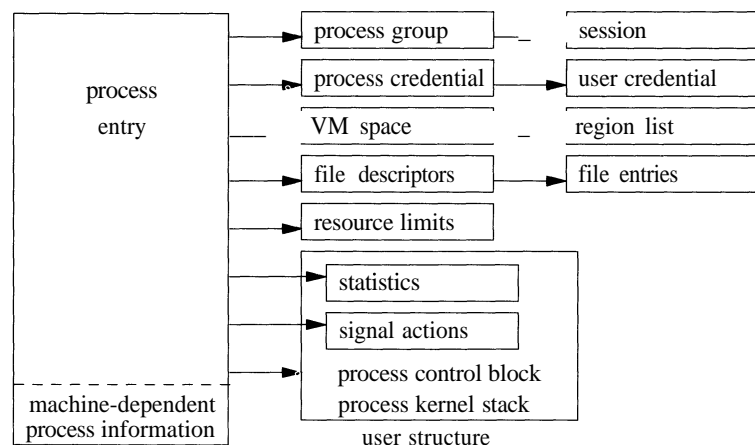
process entry

process group

session

process credential

user credential

VM space

region list

file descriptors

file entries

resource limits

statistics

signal actions

process control block

process kernel stack

user structure

machine-dependent process information